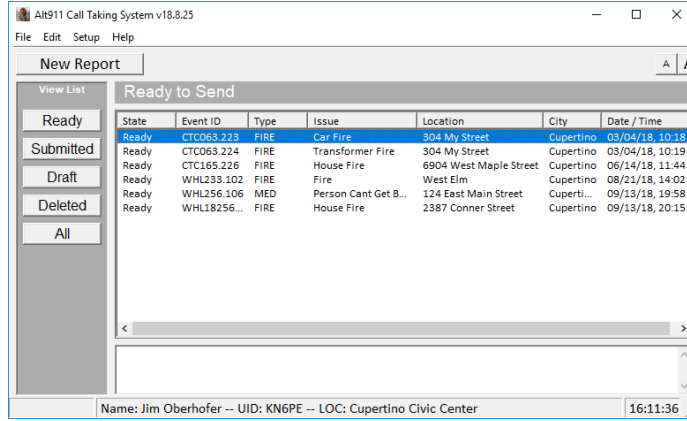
Alt911 Call Taking System v18.8.25

File Edit Setup Help

New Report

A A

View List

Ready

Submitted

Draft

Deleted

All

Ready to Send

| State | Event ID | Type | Issue | Location | City | Date / Time |
|---|---|---|---|---|---|---|
| Ready | CTC063.223 | FIRE | Car Fire | 304 My Street | Cupertino | 03/04/18, 10:18 |
| Ready | CTC063.224 | FIRE | Transformer Fire | 304 My Street | Cupertino | 03/04/18, 10:19 |
| Ready | CTC165.226 | FIRE | House Fire | 6904 West Maple Street | Cupertino | 06/14/18, 11:44 |
| Ready | WHL233.102 | FIRE | Fire | West Elm | Cupertino | 08/21/18, 14:02 |
| Ready | WHL256.106 | MED | Person Cant Get B... | 124 East Main Street | Cuperti... | 09/13/18, 19:58 |
| Ready | WHL18256... | FIRE | House Fire | 2387 Conner Street | Cupertino | 09/13/18, 20:15 |

Name: Jim Oberhofer -- UID: KN6PE -- LOC: Cupertino Civic Center

16:11:36